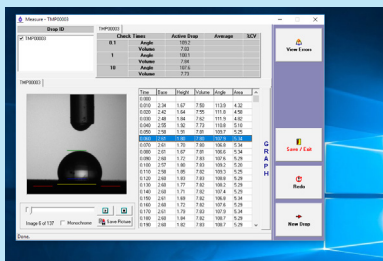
Measure - TMR00003

Drop ID

TMR00003

TMR00003

| Check Times | | Active Drop | Average | S.D.V |
|---|---|---|---|---|
| 0.1 | Angle | 109.2 | | |
| | Volume | 7.02 | | |
| 1 | Angle | 108.1 | | |
| | Volume | 7.04 | | |
| 10 | Angle | 107.5 | | |
| | Volume | 7.73 | | |

TMR00003

| Time | Base | Height | Volume | Angle | Area |
|---|---|---|---|---|---|
| 0.000 | | | | | |
| 0.010 | 2.34 | 1.67 | 7.58 | 112.9 | 4.32 |
| 0.020 | 2.42 | 1.64 | 7.55 | 111.6 | 4.58 |
| 0.030 | 2.48 | 1.64 | 7.62 | 111.1 | 4.82 |
| 0.040 | 2.58 | 1.70 | 7.73 | 110.8 | 5.18 |
| 0.050 | 2.58 | 1.70 | 7.81 | 109.7 | 5.25 |
| 0.060 | 2.58 | 1.68 | 7.80 | 109.4 | 5.30 |
| 0.070 | 2.61 | 1.70 | 7.80 | 108.6 | 5.34 |
| 0.080 | 2.61 | 1.67 | 7.81 | 108.6 | 5.34 |
| 0.090 | 2.68 | 1.72 | 7.83 | 107.6 | 5.29 |
| 0.100 | 2.57 | 1.66 | 7.83 | 109.2 | 5.30 |
| 0.110 | 2.58 | 1.65 | 7.82 | 109.3 | 5.25 |
| 0.120 | 2.60 | 1.63 | 7.83 | 108.6 | 5.29 |
| 0.130 | 2.68 | 1.77 | 7.82 | 108.2 | 5.29 |
| 0.140 | 2.60 | 1.71 | 7.82 | 107.4 | 5.29 |
| 0.150 | 2.61 | 1.69 | 7.82 | 106.8 | 5.34 |
| 0.160 | 2.60 | 1.72 | 7.82 | 107.6 | 5.29 |
| 0.170 | 2.61 | 1.73 | 7.83 | 107.6 | 5.34 |
| 0.180 | 2.60 | 1.64 | 7.82 | 107.7 | 5.29 |
| 0.190 | 2.60 | 1.62 | 7.83 | 107.5 | 5.29 |

G R A P H

View Excess

Save / Exit

Redo

New Drop

Image 6 of 137 Monochrome Save Picture

Done.